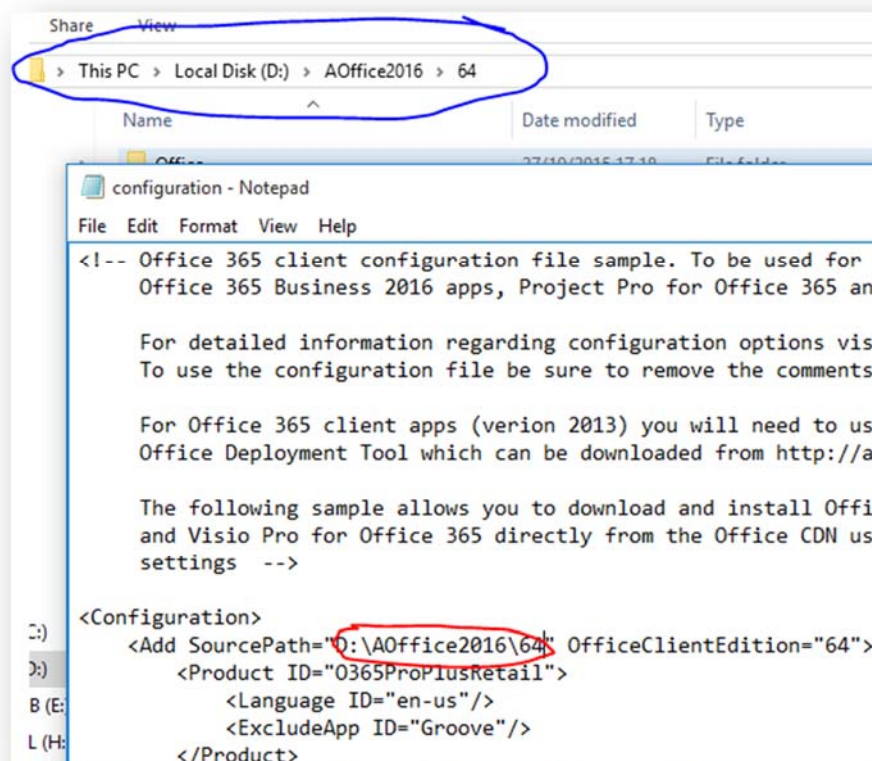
Share View

> This PC > Local Disk (D:) > AOffice2016 > 64

Name Date modified Type

Office 27/10/2015 17:18 File folder

configuration - Notepad

File Edit Format View Help

<!-- Office 365 client configuration file sample. To be used for
Office 365 Business 2016 apps, Project Pro for Office 365 an

For detailed information regarding configuration options vis
To use the configuration file be sure to remove the comments

For Office 365 client apps (verion 2013) you will need to us
Office Deployment Tool which can be downloaded from http://a

The following sample allows you to download and install Offi
and Visio Pro for Office 365 directly from the Office CDN us
settings -->

<Configuration>
<Add SourcePath="D:\AOffice2016\64" OfficeClientEdition="64">
<Product ID="O365ProPlusRetail">
<Language ID="en-us"/>
<ExcludeApp ID="Groove"/>
</Product>

C:)
D:)
B (E:
L (H: